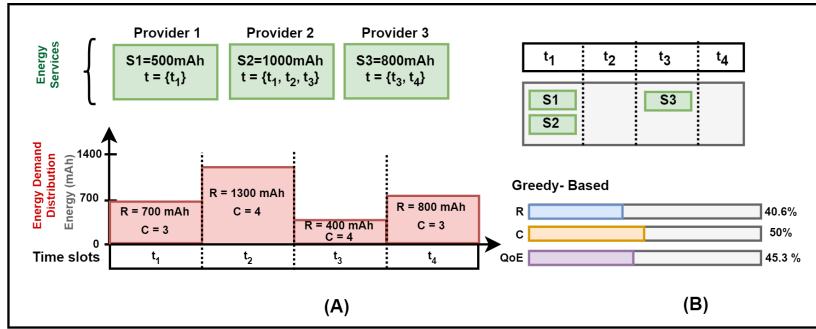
Energy Services

Provider 1
S1=500mAh
t = {$t_1$}

Provider 2
S2=1000mAh
t = {$t_1$, $t_2$, $t_3$}

Provider 3
S3=800mAh
t = {$t_3$, $t_4$}

Energy Demand Distribution
Energy (mAh)

1400
700
0

R = 700 mAh
C = 3

R = 1300 mAh
C = 4

R = 400 mAh
C = 4

R = 800 mAh
C = 3

Time slots

| $t_1$ | $t_2$ | $t_3$ | $t_4$ |
|---|---|---|---|

(A)

| $t_1$ | $t_2$ | $t_3$ | $t_4$ |
|---|---|---|---|
| S1 S2 | | S3 | |

Greedy- Based
R 40.6%
C 50%
QoE 45.3 %

(B)